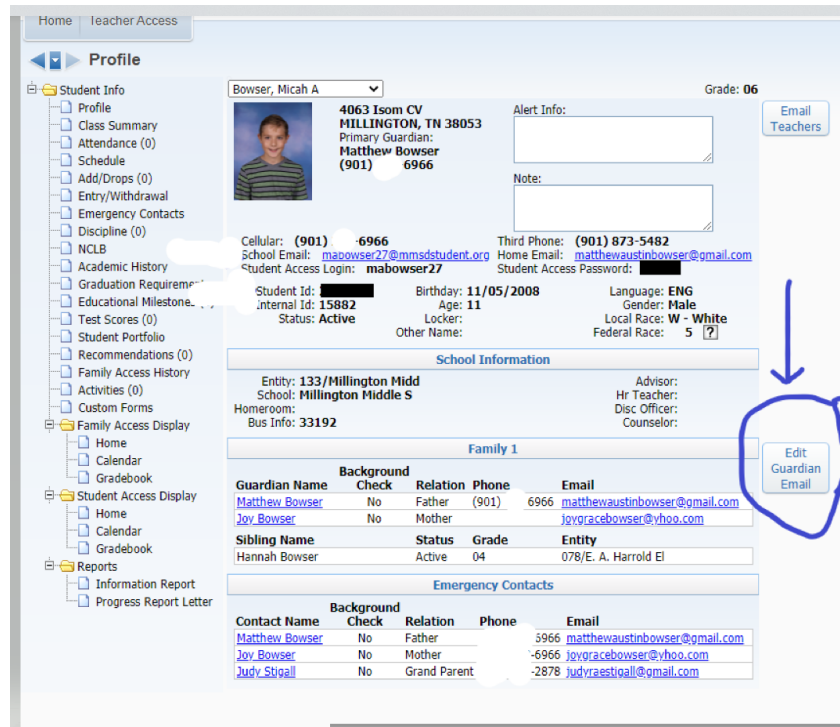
Home | Teacher Access

Profile

Student Info
Profile
Class Summary
Attendance (0)
Schedule
Add/Drops (0)
Entry/Withdrawal
Emergency Contacts
Discipline (0)
NCLB
Academic History
Graduation Requirem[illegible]
Educational Milestone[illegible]
Test Scores (0)
Student Portfolio
Recommendations (0)
Family Access History
Activities (0)
Custom Forms
Family Access Display
Home
Calendar
Gradebook
Student Access Display
Home
Calendar
Gradebook
Reports
Information Report
Progress Report Letter

Bowser, Micah A

Grade: 06

4063 Isom CV
MILLINGTON, TN 38053
Primary Guardian:
Matthew Bowser
(901) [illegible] 6966

Alert Info:

Note:

Email Teachers

Cellular: (901) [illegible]-6966
School Email: mabowser27@mmsdstudent.org
Student Access Login: mabowser27

Third Phone: (901) 873-5482
Home Email: matthewaustinbowser@gmail.com
Student Access Password: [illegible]

Student Id: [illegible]
Internal Id: 15882
Status: Active

Birthday: 11/05/2008
Age: 11
Locker:
Other Name:

Language: ENG
Gender: Male
Local Race: W - White
Federal Race: 5 ?

School Information

Entity: 133/Millington Midd
School: Millington Middle S
Homeroom:
Bus Info: 33192

Advisor:
Hr Teacher:
Disc Officer:
Counselor:

Family 1

Edit Guardian Email

| Guardian Name | Background Check | Relation | Phone | Email |
|---|---|---|---|---|
| Matthew Bowser | No | Father | (901) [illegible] 6966 | matthewaustinbowser@gmail.com |
| Joy Bowser | No | Mother | | joygracebowser@yhoo.com |

| Sibling Name | Status | Grade | Entity |
|---|---|---|---|
| Hannah Bowser | Active | 04 | 078/E. A. Harrold El |

Emergency Contacts

| Contact Name | Background Check | Relation | Phone | Email |
|---|---|---|---|---|
| Matthew Bowser | No | Father | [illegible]6966 | matthewaustinbowser@gmail.com |
| Joy Bowser | No | Mother | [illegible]-6966 | joygracebowser@yhoo.com |
| Judy Stigall | No | Grand Parent | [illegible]-2878 | judyraestigall@gmail.com |